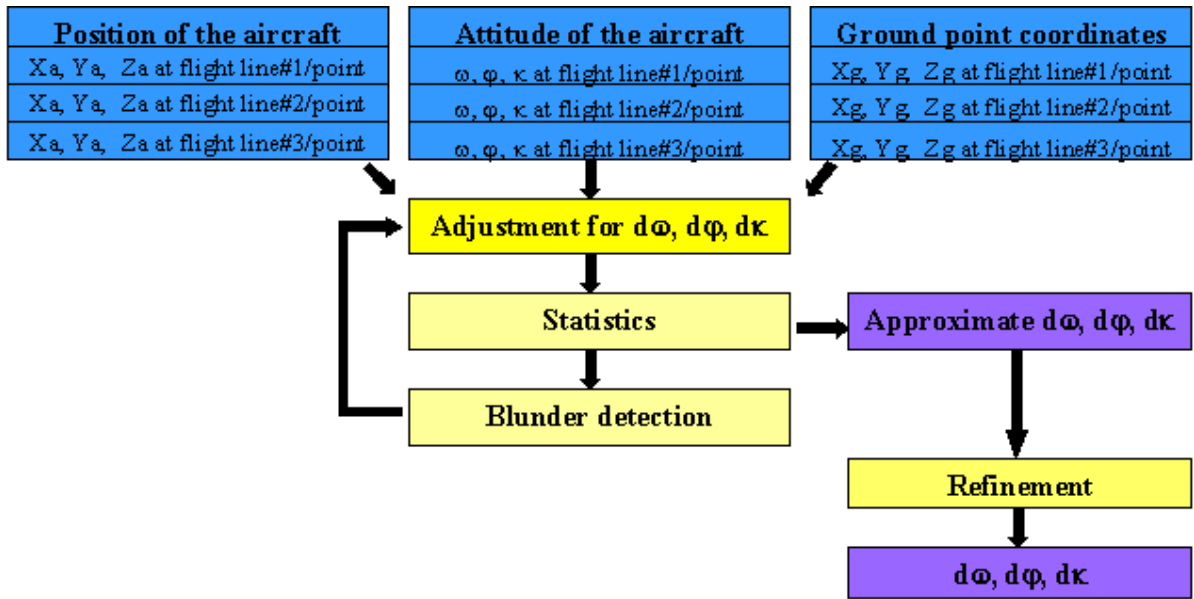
| Position of the aircraft |
|---|
| Xa, Ya, Za at flight line#1/point |
| Xa, Ya, Za at flight line#2/point |
| Xa, Ya, Za at flight line#3/point |

| Attitude of the aircraft |
|---|
| $\omega$, $\varphi$, $\kappa$ at flight line#1/point |
| $\omega$, $\varphi$, $\kappa$ at flight line#2/point |
| $\omega$, $\varphi$, $\kappa$ at flight line#3/point |

| Ground point coordinates |
|---|
| Xg, Yg, Zg at flight line#1/point |
| Xg, Yg, Zg at flight line#2/point |
| Xg, Yg, Zg at flight line#3/point |

Adjustment for $d\omega$, $d\varphi$, $d\kappa$

Statistics

Blunder detection

Approximate $d\omega$, $d\varphi$, $d\kappa$

Refinement

$d\omega$, $d\varphi$, $d\kappa$